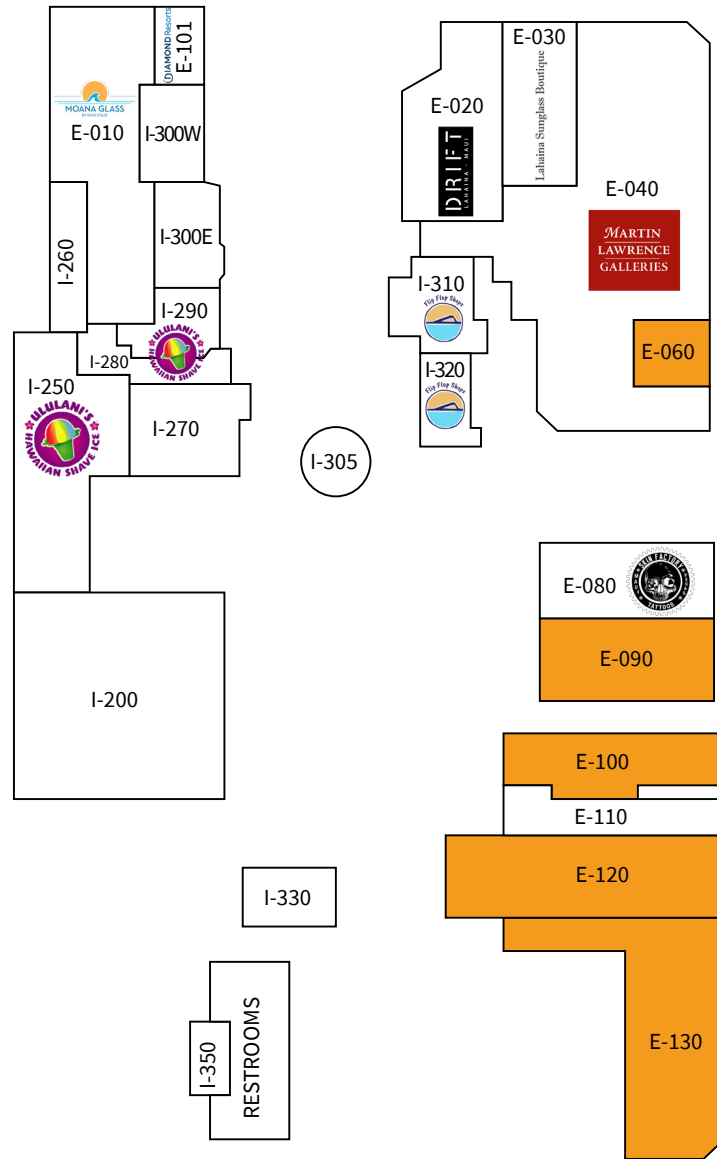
DIAMOND Resorts
E-101
MOANA GLASS
E-010
I-300W
I-300E
I-260
I-290
ULULANI'S HAWAIIAN SHAVE ICE
I-280
I-250
ULULANI'S HAWAIIAN SHAVE ICE
I-270
I-305
I-200
I-330
I-350
RESTROOMS
E-030
Lahaina Sunglass Boutique
E-020
DRIFT LAHAINA · MAUI
E-040
MARTIN LAWRENCE GALLERIES
I-310
Flip Flop Shops
I-320
Flip Flop Shops
E-060
E-080
SKIN FACTORY TATTOOS
E-090
E-100
E-110
E-120
E-130